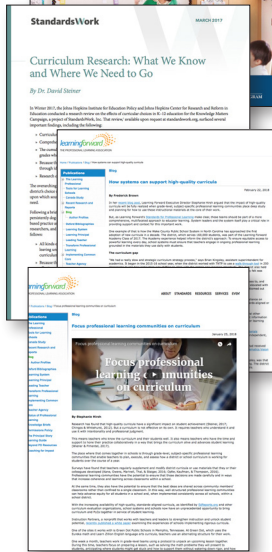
StandardsWork

MARCH 2017

Curriculum Research: What We Know and Where We Need to Go

By Dr. David Steiner

In Winter 2017, the Johns Hopkins Institute for Education Policy and Johns Hopkins Center for Research and Reform in Education conducted a research review on the effects of curricular choices in K–12 education for the Knowledge Matters Campaign, a project of StandardsWork, Inc. That review, available upon request at standardswork.org, surfaced several important findings, including the following:

learningforward
THE PROFESSIONAL LEARNING ASSOCIATION

Blog

How systems can support high-quality curricula

Focus professional learning communities on curriculum

Focus professional learning communities on curriculum

By Stephanie Hirsh

ABOUT STANDARDS RESOURCES SERVICES EVENTS